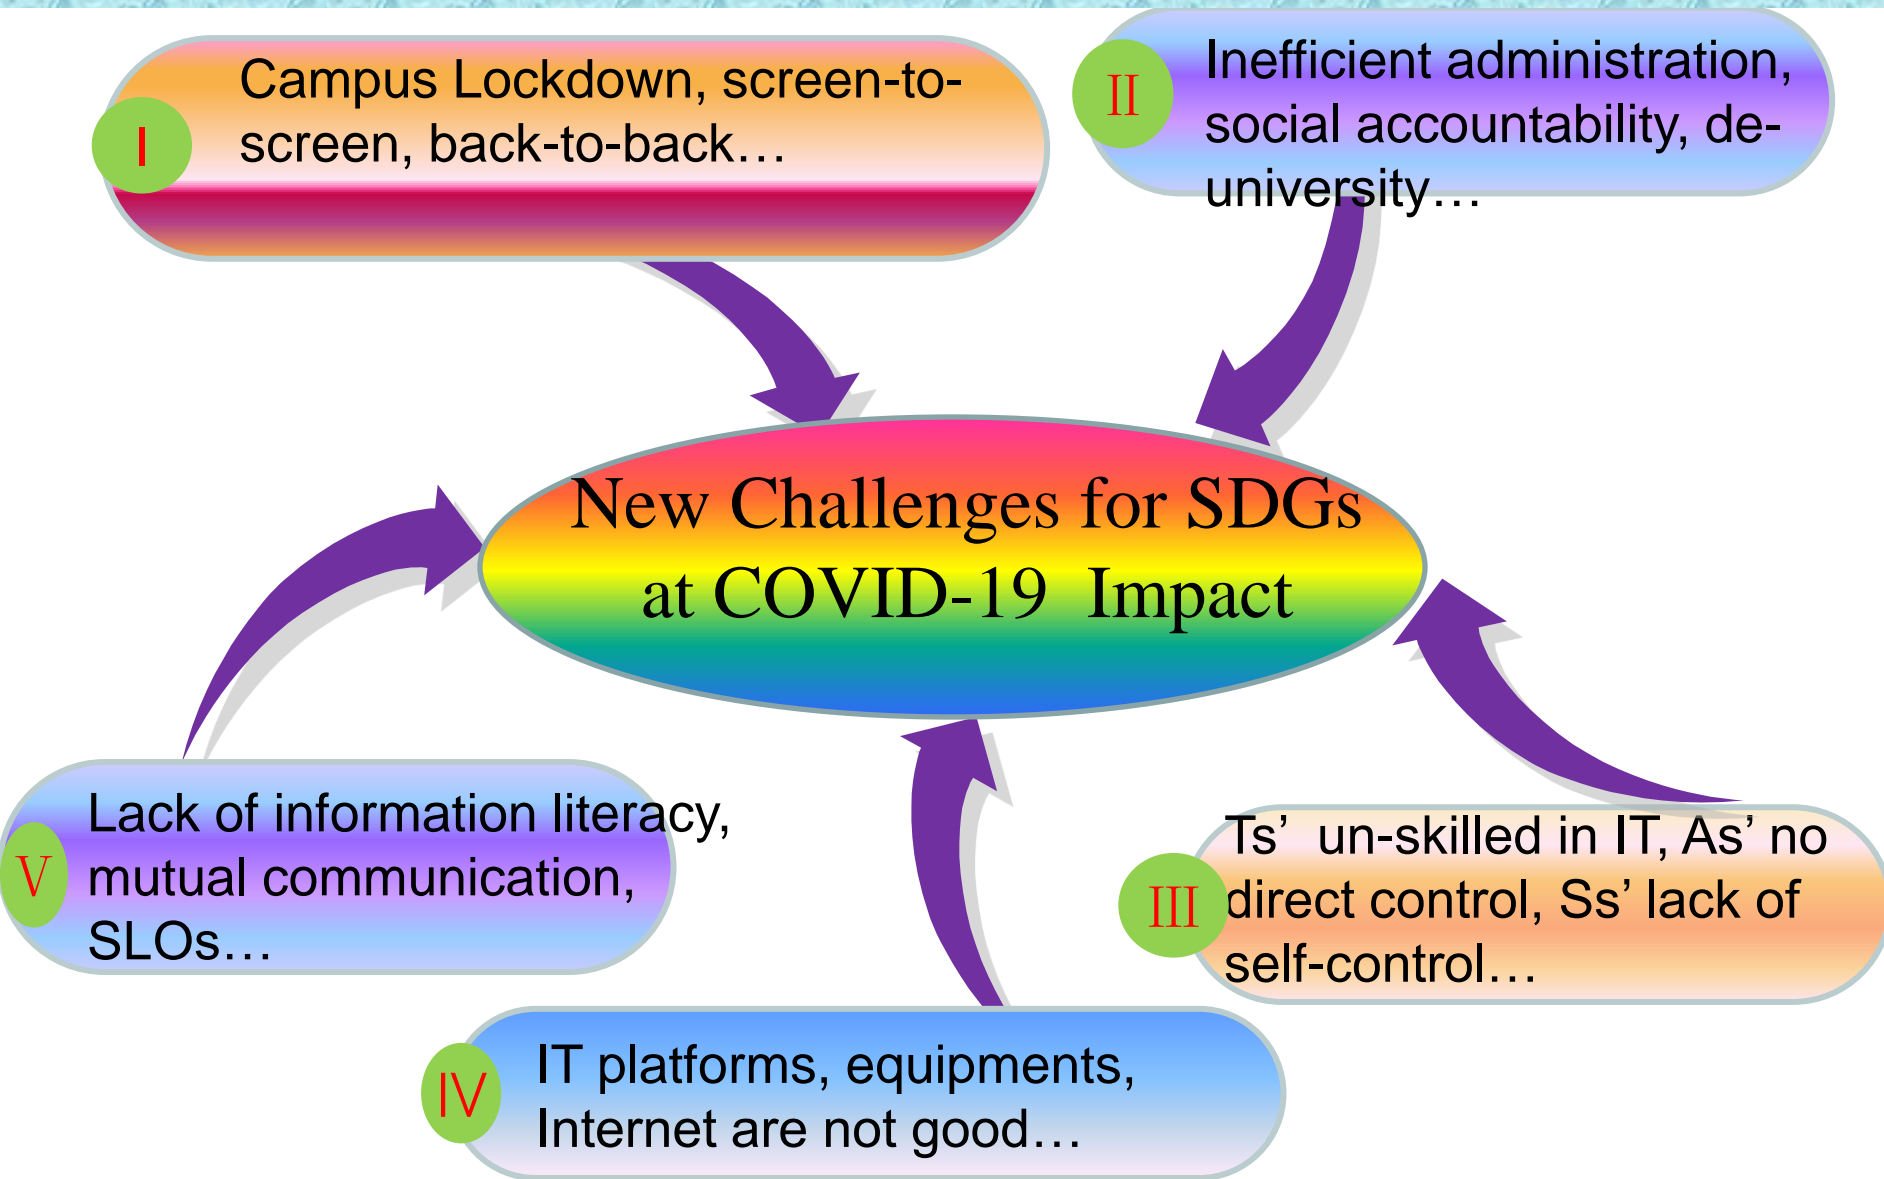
I Campus Lockdown, screen-to-screen, back-to-back…

II Inefficient administration, social accountability, de-university…

New Challenges for SDGs at COVID-19 Impact

V Lack of information literacy, mutual communication, SLOs…

III Ts' un-skilled in IT, As' no direct control, Ss' lack of self-control…

IV IT platforms, equipments, Internet are not good…